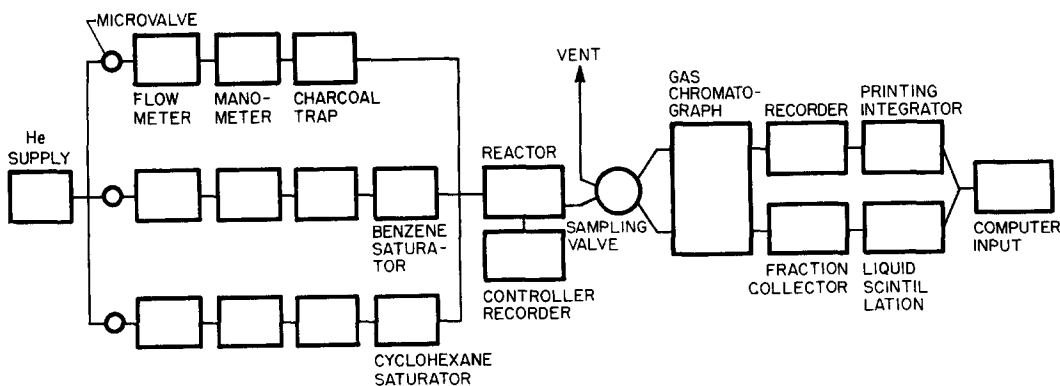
MICROVALVE

FLOW METER

MANOMETER

CHARCOAL TRAP

He SUPPLY

BENZENE SATURATOR

CYCLOHEXANE SATURATOR

REACTOR

CONTROLLER RECORDER

VENT

SAMPLING VALVE

GAS CHROMATOGRAPH

RECORDER

PRINTING INTEGRATOR

FRACTION COLLECTOR

LIQUID SCINTIL LATION

COMPUTER INPUT